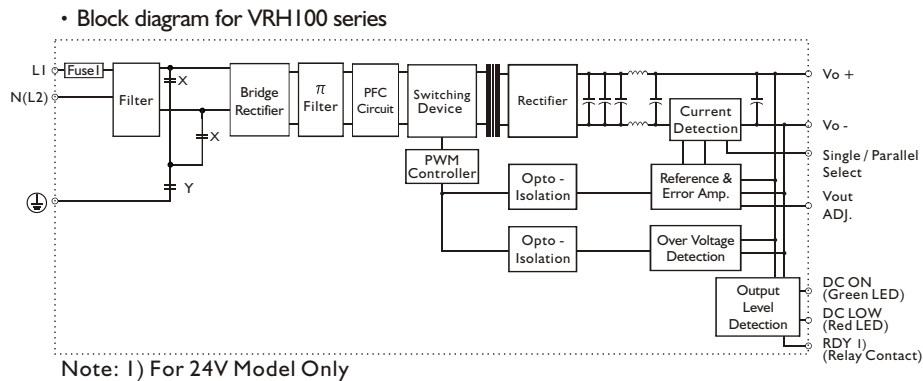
· Block diagram for VRH100 series

L1
N(L2)
Fuse1
Filter
X
X
Y
Bridge Rectifier
$\pi$ Filter
PFC Circuit
Switching Device
Rectifier
PWM Controller
Current Detection
Opto - Isolation
Reference & Error Amp.
Opto - Isolation
Over Voltage Detection
Output Level Detection
Vo +
Vo -
Single / Parallel Select
Vout ADJ.
DC ON (Green LED)
DC LOW (Red LED)
RDY 1) (Relay Contact)

Note: 1) For 24V Model Only